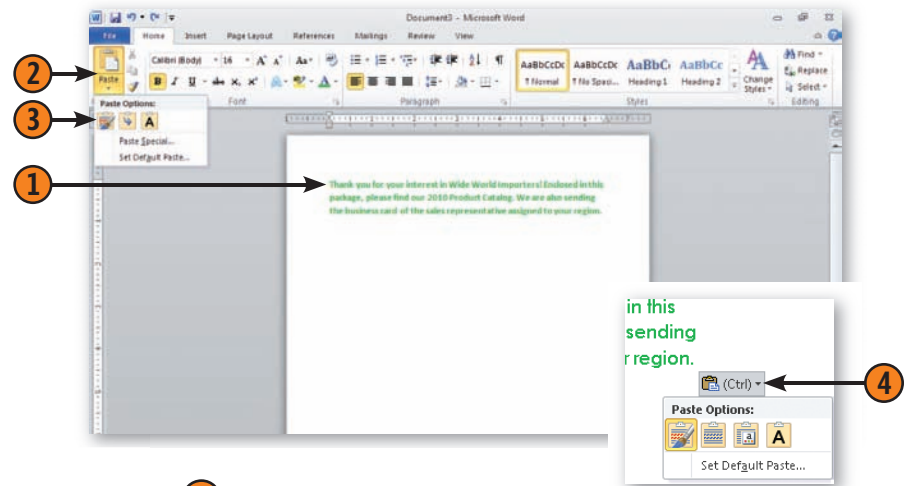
Document3 - Microsoft Word

File Home Insert Page Layout References Mailings Review View

2

Paste

Calibri (Body) 16

AaBbCcDc ¶ Normal

AaBbCcDc ¶ No Spaci...

AaBbCc Heading 1

AaBbCc Heading 2

Change Styles

Find

Replace

Select

Font

Paragraph

Styles

Editing

Paste Options:

3

Paste Special...

Set Default Paste...

1

Thank you for your interest in Wide World Importers! Enclosed in this package, please find our 2010 Product Catalog. We are also sending the business card of the sales representative assigned to your region.

in this

sending

r region.

(Ctrl)

4

Paste Options:

Set Default Paste...